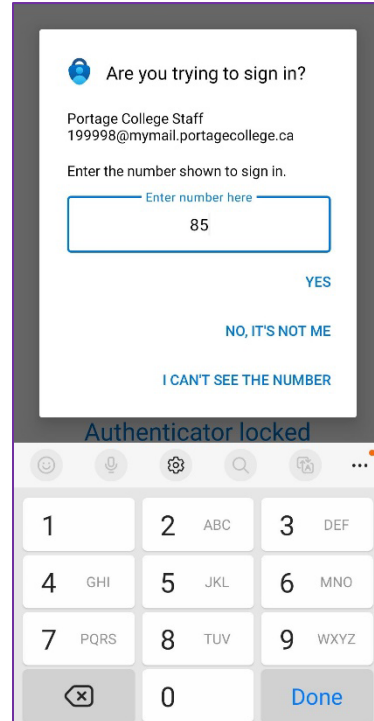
Are you trying to sign in?

Portage College Staff
199998@mymail.portagecollege.ca

Enter the number shown to sign in.

Enter number here
85

YES

NO, IT'S NOT ME

I CAN'T SEE THE NUMBER

Authenticator locked

...

1
2 ABC
3 DEF
4 GHI
5 JKL
6 MNO
7 PQRS
8 TUV
9 WXYZ
0
Done